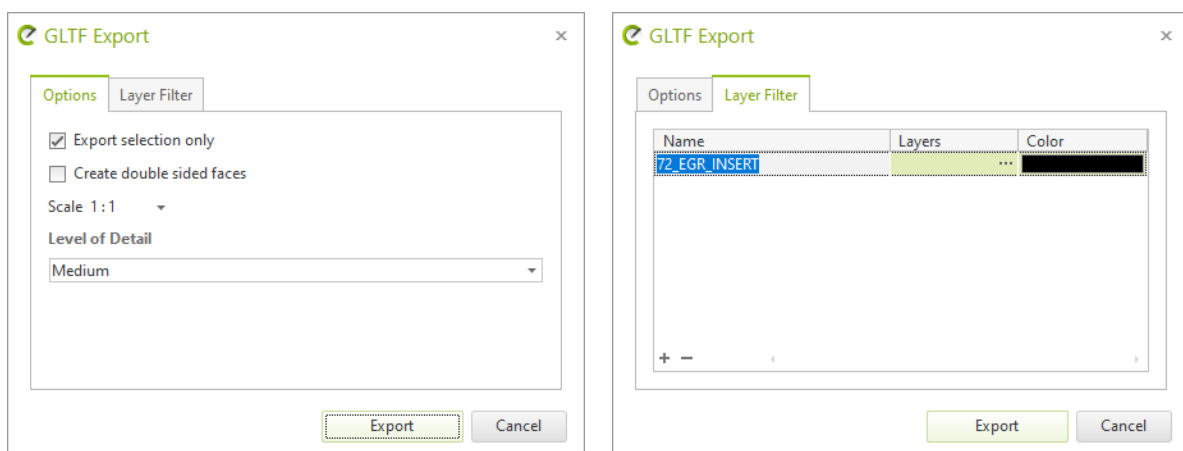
GLTF Export ×

Options | Layer Filter

Export selection only

Create double sided faces

Scale 1 : 1

Level of Detail

Medium

Export | Cancel

GLTF Export ×

Options | Layer Filter

| Name | Layers | Color |
|---|---|---|
| 72_EGR_INSERT | ... | |

+ −

Export | Cancel